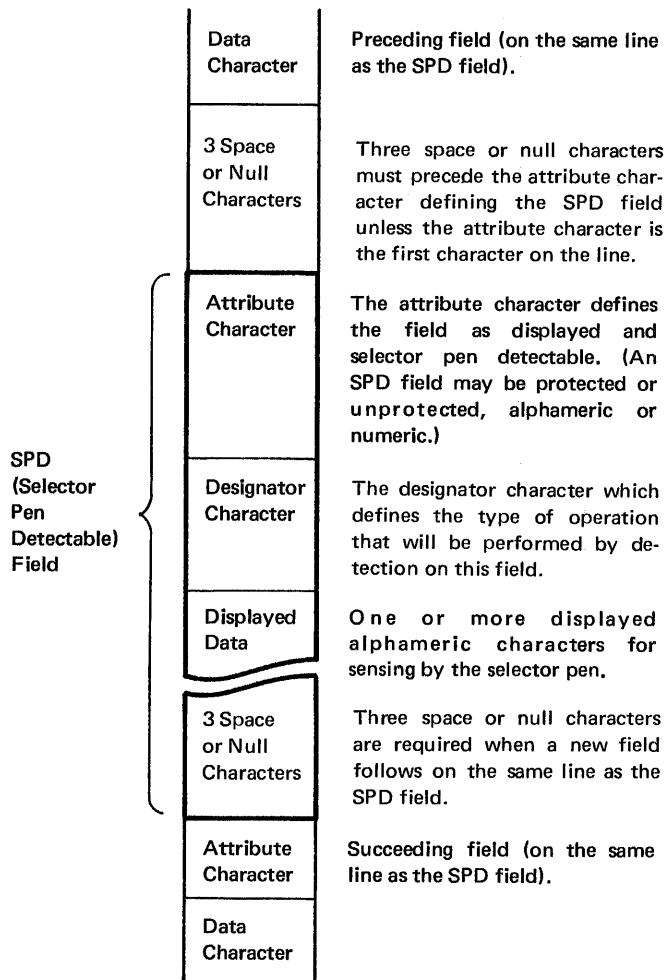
Data Character

Preceding field (on the same line as the SPD field).

3 Space or Null Characters

Three space or null characters must precede the attribute character defining the SPD field unless the attribute character is the first character on the line.

SPD (Selector Pen Detectable) Field

Attribute Character

The attribute character defines the field as displayed and selector pen detectable. (An SPD field may be protected or unprotected, alphameric or numeric.)

Designator Character

The designator character which defines the type of operation that will be performed by detection on this field.

Displayed Data

One or more displayed alphameric characters for sensing by the selector pen.

3 Space or Null Characters

Three space or null characters are required when a new field follows on the same line as the SPD field.

Attribute Character

Succeeding field (on the same line as the SPD field).

Data Character